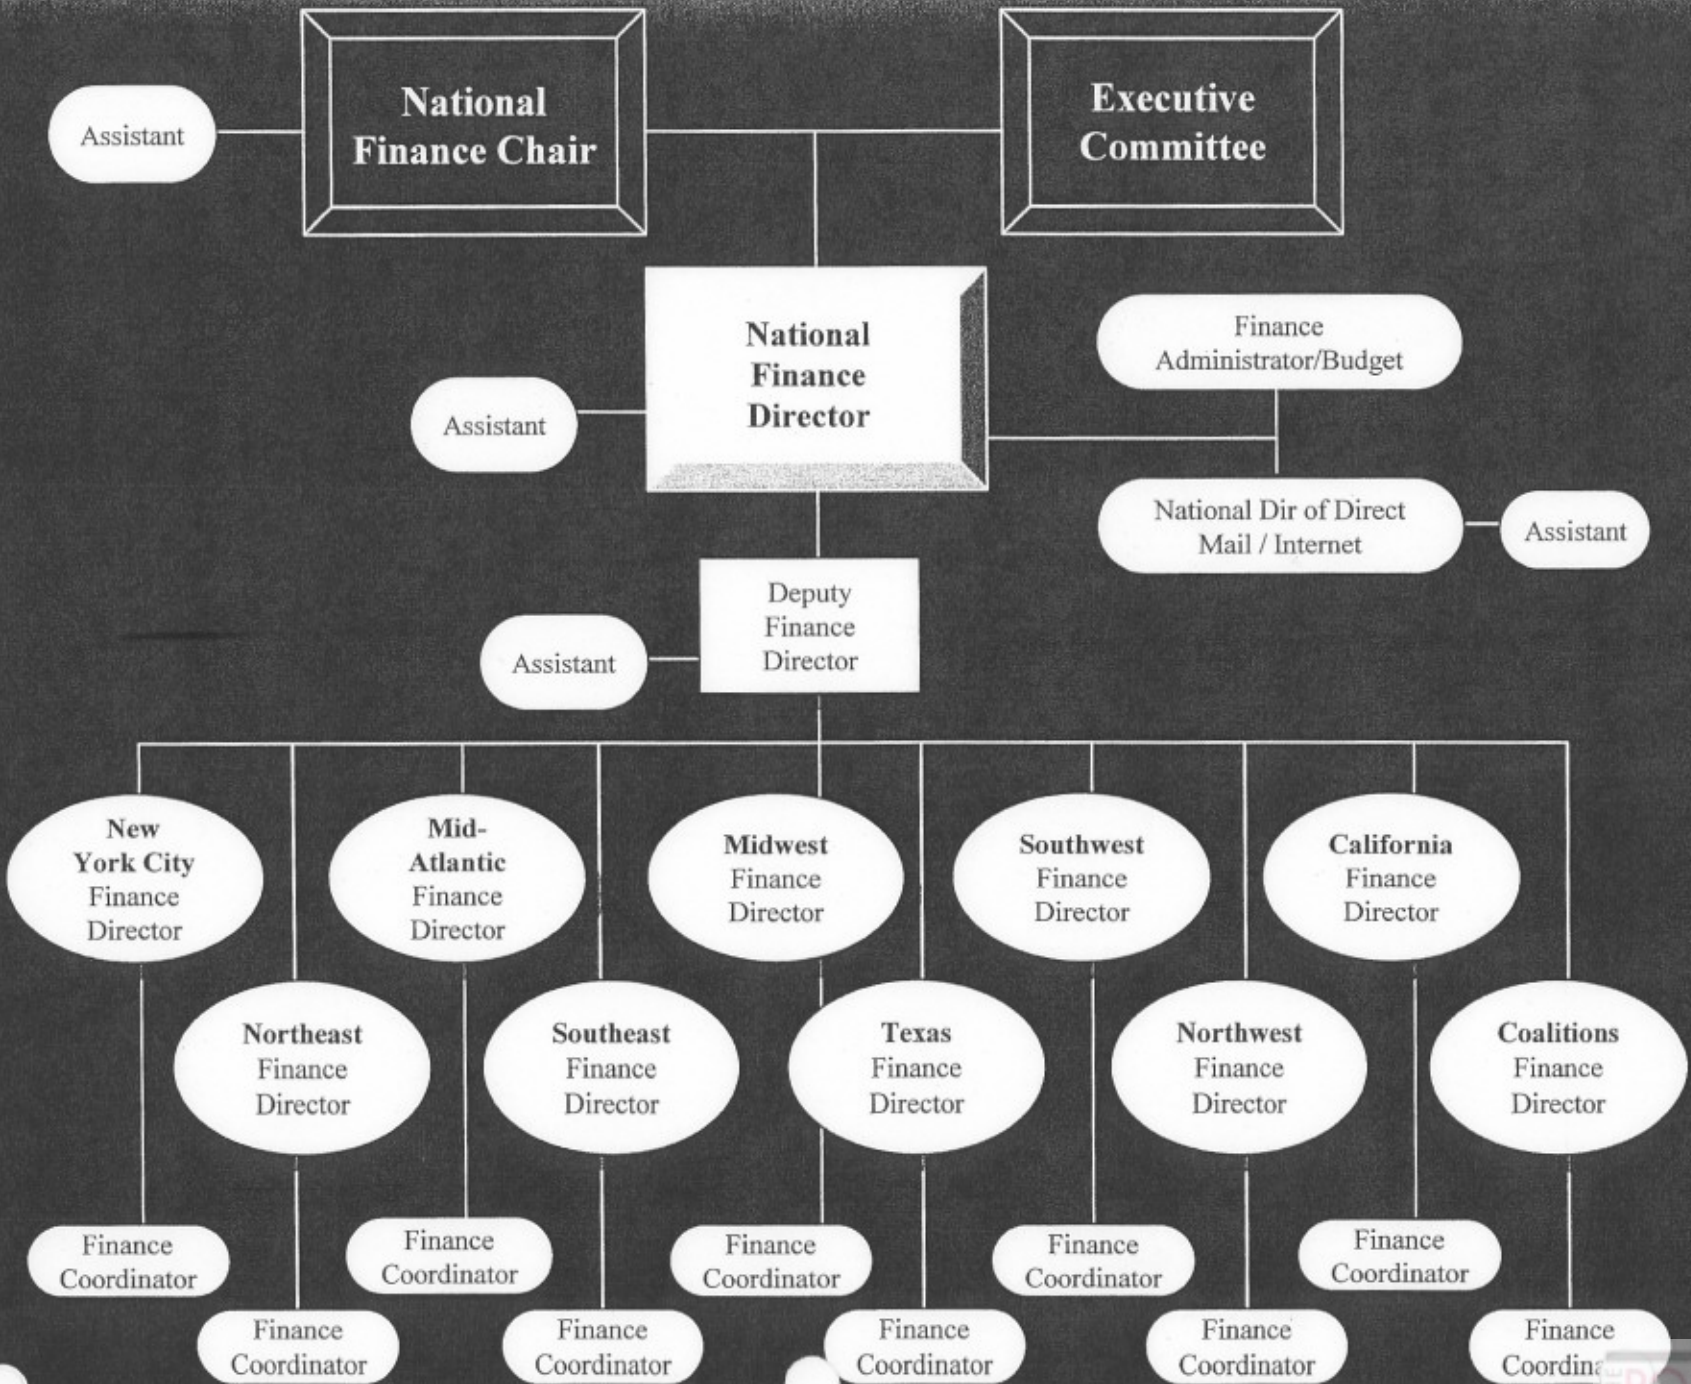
Assistant

National Finance Chair

Executive Committee

National Finance Director

Assistant

Finance Administrator/Budget

National Dir of Direct Mail / Internet

Assistant

Deputy Finance Director

Assistant

New York City Finance Director

Mid-Atlantic Finance Director

Midwest Finance Director

Southwest Finance Director

California Finance Director

Northeast Finance Director

Southeast Finance Director

Texas Finance Director

Northwest Finance Director

Coalitions Finance Director

Finance Coordinator

Finance Coordinator

Finance Coordinator

Finance Coordinator

Finance Coordinator

Finance Coordinator

Finance Coordinator

Finance Coordinator

Finance Coordinator

Finance Coordina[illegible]